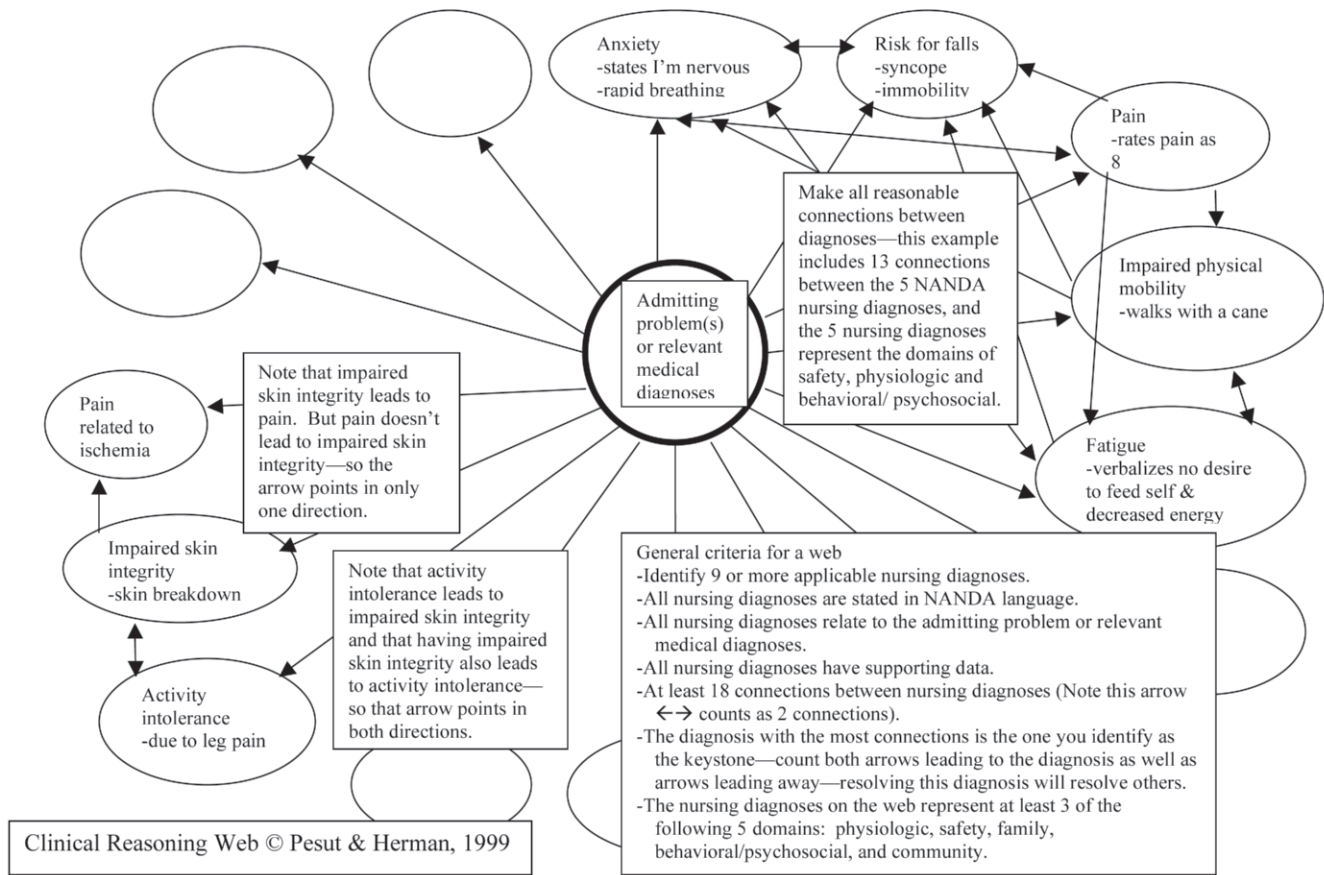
Anxiety
-states I'm nervous
-rapid breathing

Risk for falls
-syncope
-immobility

Pain
-rates pain as 8

Make all reasonable connections between diagnoses—this example includes 13 connections between the 5 NANDA nursing diagnoses, and the 5 nursing diagnoses represent the domains of safety, physiologic and behavioral/ psychosocial.

Impaired physical mobility
-walks with a cane

Admitting problem(s) or relevant medical diagnoses

Note that impaired skin integrity leads to pain. But pain doesn't lead to impaired skin integrity—so the arrow points in only one direction.

Pain related to ischemia

Fatigue
-verbalizes no desire to feed self & decreased energy

Impaired skin integrity
-skin breakdown

Note that activity intolerance leads to impaired skin integrity and that having impaired skin integrity also leads to activity intolerance—so that arrow points in both directions.

Activity intolerance
-due to leg pain

General criteria for a web
-Identify 9 or more applicable nursing diagnoses.
-All nursing diagnoses are stated in NANDA language.
-All nursing diagnoses relate to the admitting problem or relevant medical diagnoses.
-All nursing diagnoses have supporting data.
-At least 18 connections between nursing diagnoses (Note this arrow $\leftrightarrow$ counts as 2 connections).
-The diagnosis with the most connections is the one you identify as the keystone—count both arrows leading to the diagnosis as well as arrows leading away—resolving this diagnosis will resolve others.
-The nursing diagnoses on the web represent at least 3 of the following 5 domains: physiologic, safety, family, behavioral/psychosocial, and community.

Clinical Reasoning Web © Pesut & Herman, 1999